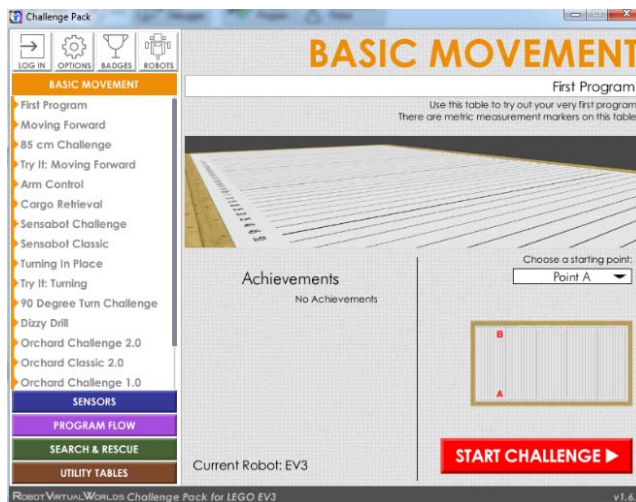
Challenge Pack

LOG IN OPTIONS BADGES ROBOTS

BASIC MOVEMENT

First Program
Moving Forward
85 cm Challenge
Try It: Moving Forward
Arm Control
Cargo Retrieval
Sensabot Challenge
Sensabot Classic
Turning In Place
Try It: Turning
90 Degree Turn Challenge
Dizzy Drill
Orchard Challenge 2.0
Orchard Classic 2.0
Orchard Challenge 1.0

SENSORS
PROGRAM FLOW
SEARCH & RESCUE
UTILITY TABLES

BASIC MOVEMENT

First Program

Use this table to try out your very first program
There are metric measurement markers on this table

Achievements
No Achievements

Choose a starting point:
Point A

B
A

START CHALLENGE ▶

Current Robot: EV3

RobotVirtualWorlds Challenge Pack for LEGO EV3

v1.6